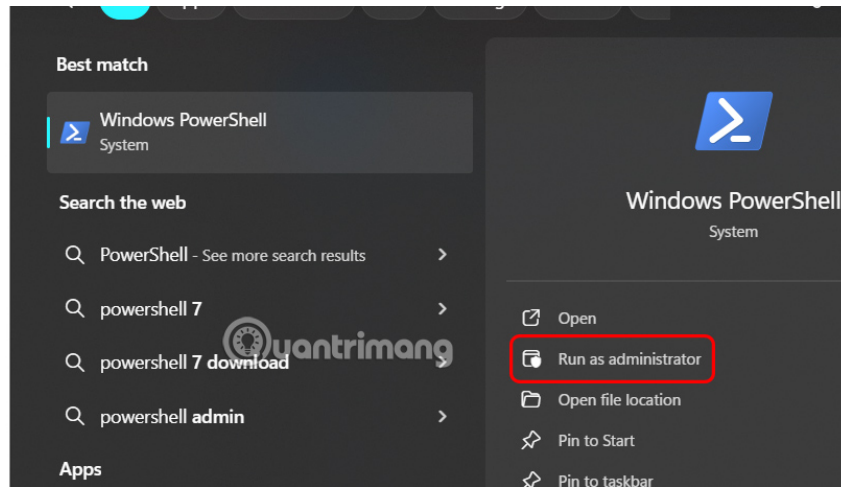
Best match

Windows PowerShell
System

Search the web

PowerShell - See more search results

powershell 7

powershell 7 download

powershell admin

Apps

Windows PowerShell
System

Open

Run as administrator

Open file location

Pin to Start

Pin to taskbar

Quantrimang